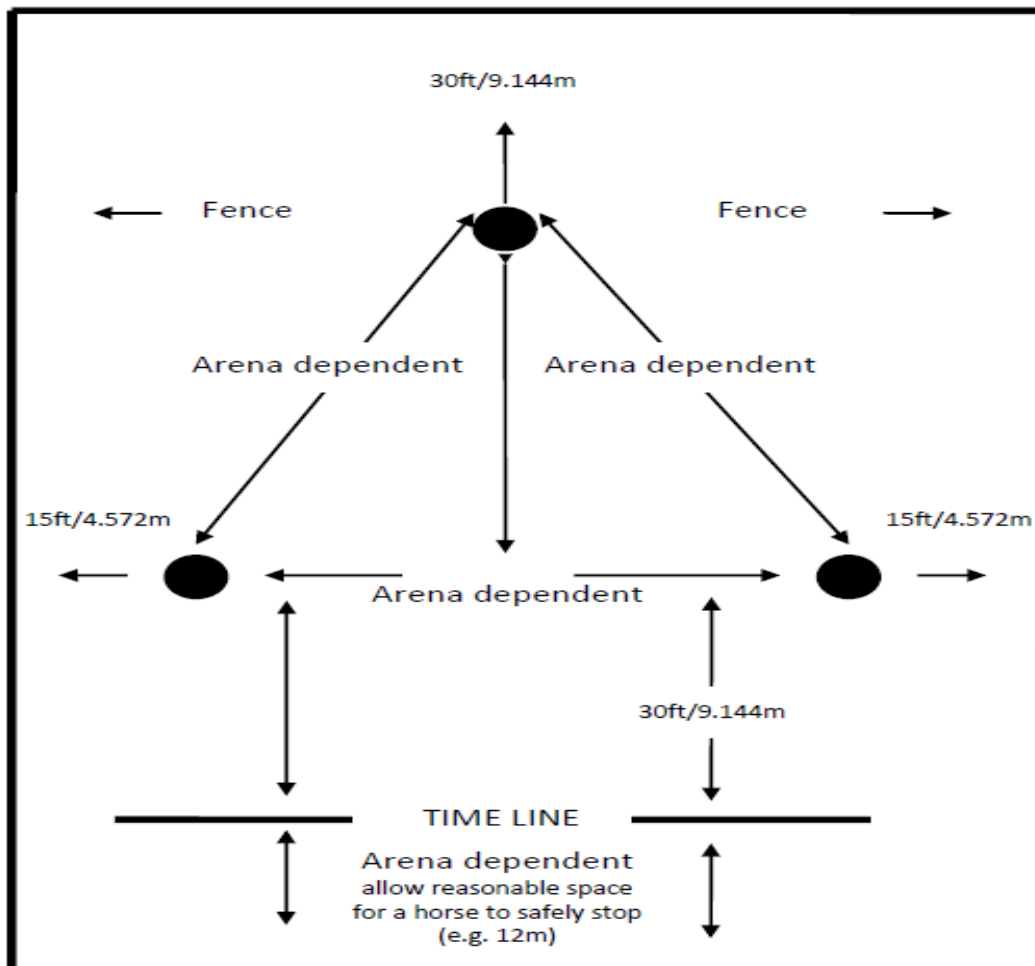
30ft/9.144m

Fence

Fence

Arena dependent

Arena dependent

15ft/4.572m

15ft/4.572m

Arena dependent

30ft/9.144m

TIME LINE

Arena dependent
allow reasonable space for a horse to safely stop (e.g. 12m)